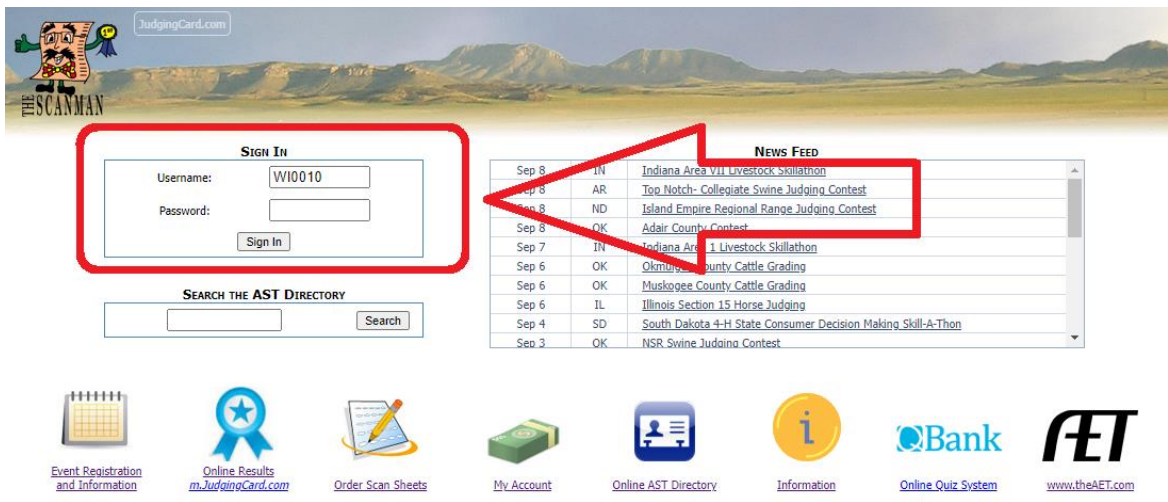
JudgingCard.com

1st

THE SCANMAN

SIGN IN

Username: WI0010

Password:

Sign In

SEARCH THE AST DIRECTORY

Search

NEWS FEED

| | | |
|---|---|---|
| Sep 8 | IN | Indiana Area VII Livestock Skillathon |
| Sep 8 | AR | Top Notch- Collegiate Swine Judging Contest |
| Sep 8 | ND | Island Empire Regional Range Judging Contest |
| Sep 8 | OK | Adair County Contest |
| Sep 7 | IN | Indiana Area 1 Livestock Skillathon |
| Sep 6 | OK | Okmulgee County Cattle Grading |
| Sep 6 | OK | Muskogee County Cattle Grading |
| Sep 6 | IL | Illinois Section 15 Horse Judging |
| Sep 4 | SD | South Dakota 4-H State Consumer Decision Making Skill-A-Thon |
| Sep 3 | OK | NSR Swine Judging Contest |

Event Registration and Information

Online Results m.JudgingCard.com

Order Scan Sheets

My Account

Online AST Directory

Information

QBank

Online Quiz System

AET

www.theAET.com